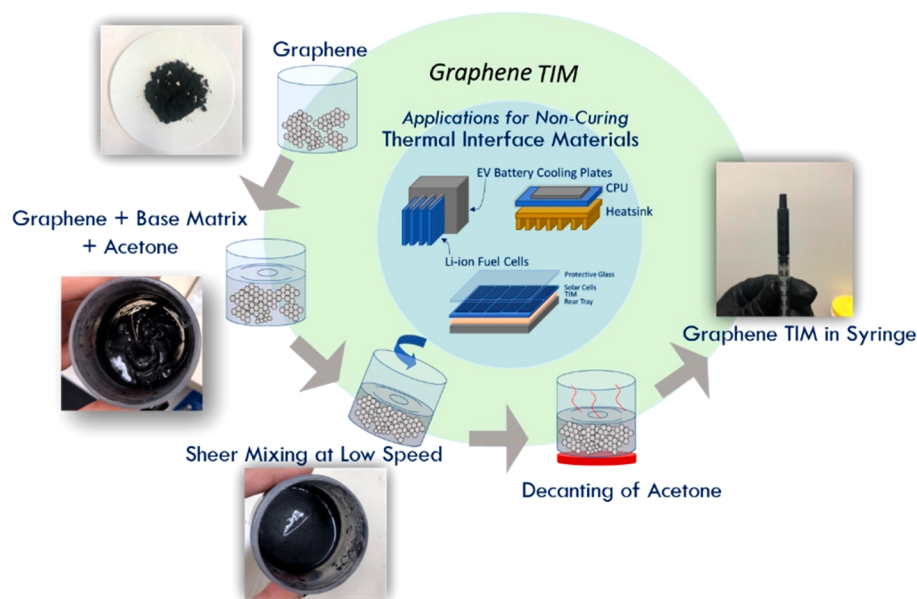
Graphene

Graphene TIM

Applications for Non-Curing Thermal Interface Materials

EV Battery Cooling Plates

CPU

Heatsink

Li-ion Fuel Cells

Protective Glass

Solar Cells

TIM

Rear Tray

Graphene + Base Matrix + Acetone

Graphene TIM in Syringe

Sheer Mixing at Low Speed

Decanting of Acetone